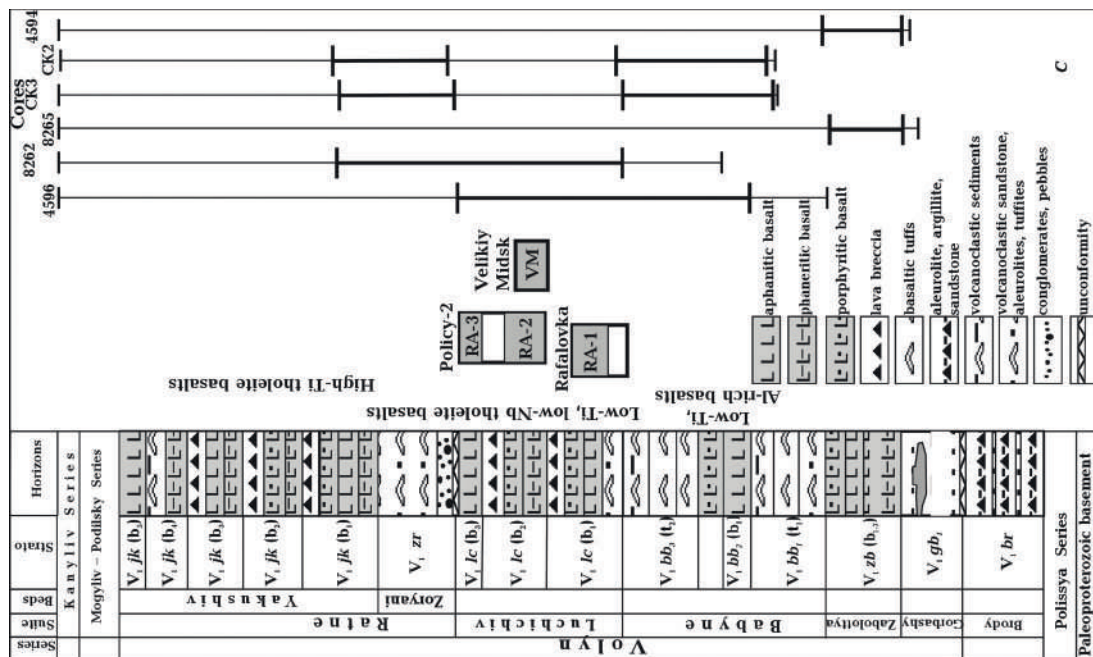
Cores
4594
CK2
CK3
8265
8262
4596

C

Velikiy Midsk
VM
Policy-2
RA-3
RA-2
Rafalovka
RA-1

aphanitic basalt
phaneritic basalt
porphyritic basalt
lava breccia
basaltic tuffs
aleurolite, argillite, sandstone
volcanoclastic sediments
volcanoclastic sandstone, aleurolites, tuffites
conglomerates, pebbles
unconformity

High-Ti tholeite basalts
Low-Ti, low-Nb tholeite basalts
Low-Ti, Al-rich basalts

Series | Suite | Beds | Strata | Horizons
Kanyliv Series
Mogyliv – Podilsky Series

Volyn
Ratne
Yakushiv
Zoryniv
Luchichiv
Babyne
Zabolottya
Gorbashy
Brody

$V_1\ jk\ (b_5)$
$V_1\ jk\ (b_4)$
$V_1\ jk\ (b_3)$
$V_1\ jk\ (b_2)$
$V_1\ jk\ (b_1)$
$V_1\ zr$
$V_1\ lc\ (b_3)$
$V_1\ lc\ (b_2)$
$V_1\ lc\ (b_1)$
$V_1\ bb_3\ (t_2)$
$V_1\ bb_2\ (b_1)$
$V_1\ bb_1\ (t_1)$
$V_1\ zb\ (b_{1-3})$
$V_1\ gb_1$
$V_1\ br$

Polissya Series
Paleoproterozoic basement